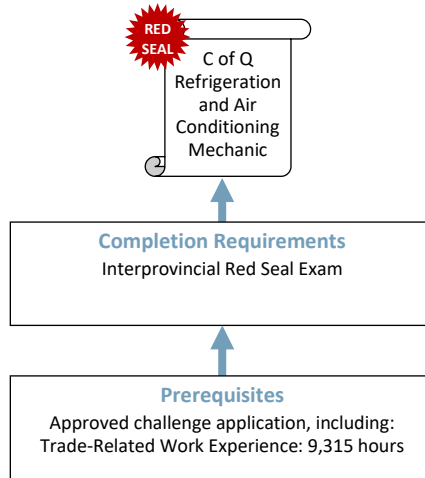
RED SEAL

C of Q Refrigeration and Air Conditioning Mechanic

Completion Requirements
Interprovincial Red Seal Exam

Prerequisites
Approved challenge application, including:
Trade-Related Work Experience: 9,315 hours